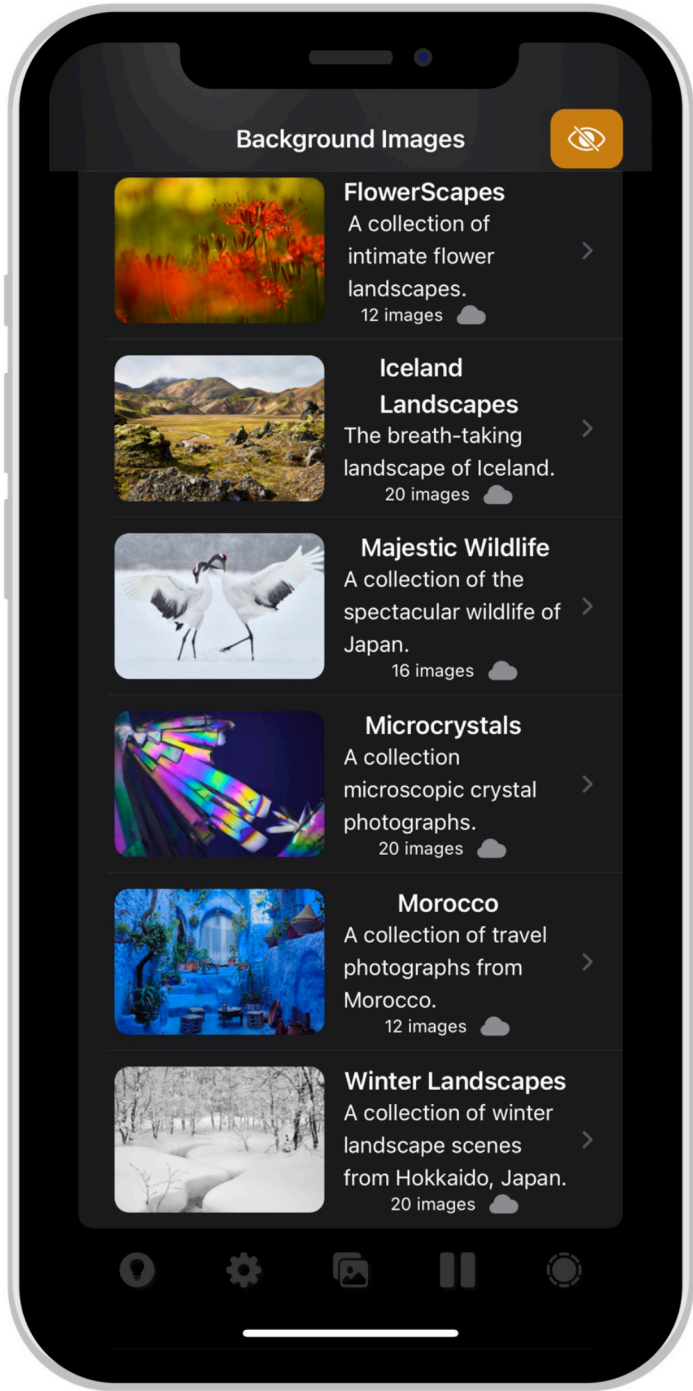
Background Images

FlowerScapes
A collection of intimate flower landscapes.
12 images

Iceland Landscapes
The breath-taking landscape of Iceland.
20 images

Majestic Wildlife
A collection of the spectacular wildlife of Japan.
16 images

Microcrystals
A collection microscopic crystal photographs.
20 images

Morocco
A collection of travel photographs from Morocco.
12 images

Winter Landscapes
A collection of winter landscape scenes from Hokkaido, Japan.
20 images